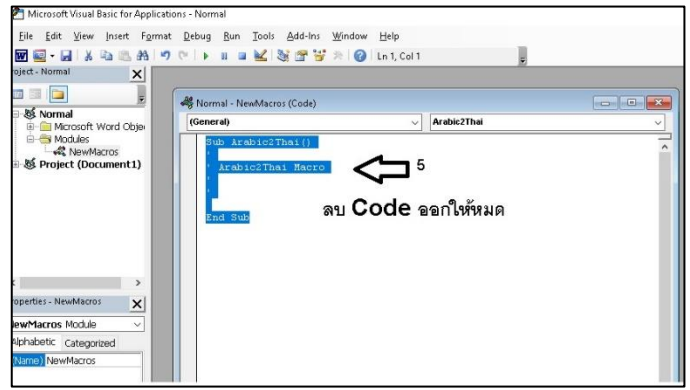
Microsoft Visual Basic for Applications - Normal

File Edit View Insert Format Debug Run Tools Add-Ins Window Help

Ln 1, Col 1

oject - Normal

Normal
Microsoft Word Obje
Modules
NewMacros
Project (Document1)

roperties - NewMacros

lewMacros Module

lphabetic Categorized

Name) NewMacros

Normal - NewMacros (Code)

(General)

Arabic2Thai

Sub Arabic2Thai()
'
' Arabic2Thai Macro
'
'
End Sub

5

ลบ Code ออกให้หมด